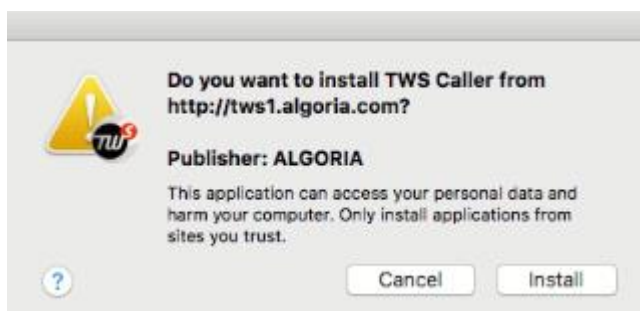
TWS

Do you want to install TWS Caller from http://tws1.algoria.com?

Publisher: ALGORIA

This application can access your personal data and harm your computer. Only install applications from sites you trust.

?

Cancel

Install